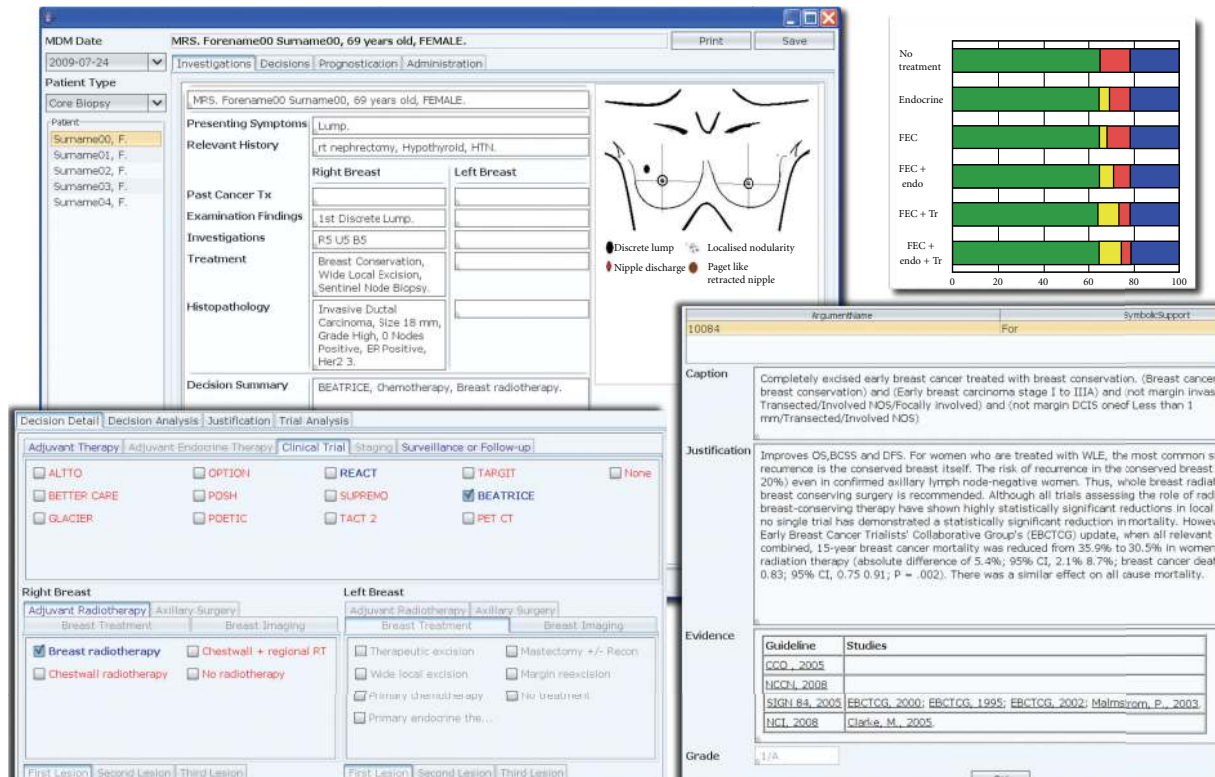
MDM Date
2009-07-24
Patient Type
Core Biopsy
Patient
Surname00, F.
Surname01, F.
Surname02, F.
Surname03, F.
Surname04, F.

MRS. Forename00 Surname00, 69 years old, FEMALE.
Print
Save
Investigations | Decisions | Prognostication | Administration

MRS. Forename00 Surname00, 69 years old, FEMALE.
Presenting Symptoms: Lump.
Relevant History: rt nephrectomy, Hypothyroid, HTN.

| | Right Breast | Left Breast |
|---|---|---|
| Past Cancer Tx | | |
| Examination Findings | 1st Discrete Lump. | |
| Investigations | R5 U5 B5 | |
| Treatment | Breast Conservation, Wide Local Excision, Sentinel Node Biopsy. | |
| Histopathology | Invasive Ductal Carcinoma, Size 18 mm, Grade High, 0 Nodes Positive, ER Positive, Her2 3. | |

Decision Summary: BEATRICE, Chemotherapy, Breast radiotherapy.

Discrete lump
Localised nodularity
Nipple discharge
Paget like retracted nipple

No treatment
Endocrine
FEC
FEC + endo
FEC + Tr
FEC + endo + Tr
0 20 40 60 80 100

Decision Detail | Decision Analysis | Justification | Trial Analysis
Adjuvant Therapy | Adjuvant Endocrine Therapy | Clinical Trial | Staging | Surveillance or Follow-up
ALTTO
OPTION
REACT
TARGIT
None
BETTER CARE
POSH
SUPREMO
BEATRICE
GLACIER
POETIC
TACT 2
PET CT

Right Breast
Adjuvant Radiotherapy | Axillary Surgery
Breast Treatment | Breast Imaging
Breast radiotherapy
Chestwall + regional RT
Chestwall radiotherapy
No radiotherapy
First Lesion | Second Lesion | Third Lesion

Left Breast
Adjuvant Radiotherapy | Axillary Surgery
Breast Treatment | Breast Imaging
Therapeutic excision
Mastectomy +/- Recon
Wide local excision
Margin reexcision
Primary chemotherapy
No treatment
Primary endocrine the...
First Lesion | Second Lesion | Third Lesion

| ArgumentName | SymbolicSupport |
|---|---|
| 10084 | For |

Caption
Completely excised early breast cancer treated with breast conservation. (Breast cancer breast conservation) and (Early breast carcinoma stage I to IIIA) and (not margin invas Transected/Involved NOS/Focally involved) and (not margin DCIS oneof Less than 1 mm/Transected/Involved NOS)

Justification
Improves OS,BCSS and DFS. For women who are treated with WLE, the most common s recurrence is the conserved breast itself. The risk of recurrence in the conserved breast 20%) even in confirmed axillary lymph node-negative women. Thus, whole breast radiat breast conserving surgery is recommended. Although all trials assessing the role of radi breast-conserving therapy have shown highly statistically significant reductions in local no single trial has demonstrated a statistically significant reduction in mortality. Howev Early Breast Cancer Trialists' Collaborative Group's (EBCTCG) update, when all relevant combined, 15-year breast cancer mortality was reduced from 35.9% to 30.5% in women radiation therapy (absolute difference of 5.4%; 95% CI, 2.1% 8.7%; breast cancer deat 0.83; 95% CI, 0.75 0.91; P = .002). There was a similar effect on all cause mortality.

Evidence
| Guideline | Studies |
|---|---|
| CCO , 2005 | |
| NCCN, 2008 | |
| SIGN 84, 2005 | EBCTCG, 2000; EBCTCG, 1995; EBCTCG, 2002; Malmstrom, P., 2003, |
| NCI, 2008 | Clarke, M., 2005, |

Grade
1/A